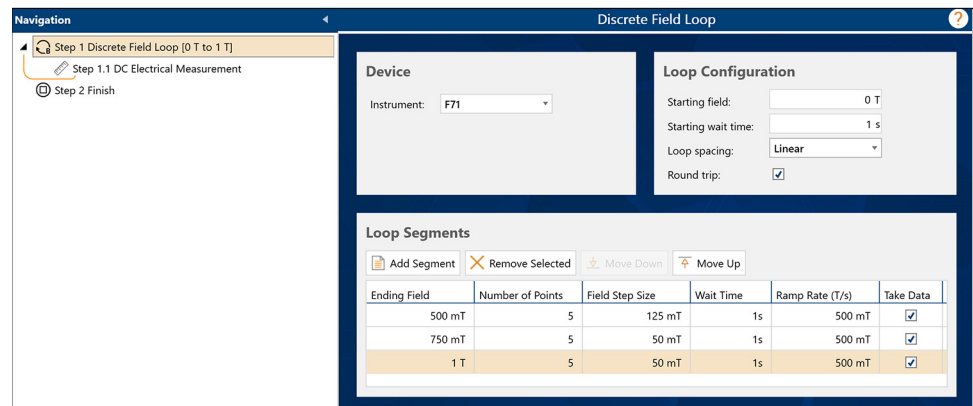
Navigation

Step 1 Discrete Field Loop [0 T to 1 T]
Step 1.1 DC Electrical Measurement
Step 2 Finish

Discrete Field Loop

?

Device

Instrument: F71

Loop Configuration

Starting field: 0 T
Starting wait time: 1 s
Loop spacing: Linear
Round trip: ✓

Loop Segments

Add Segment | Remove Selected | Move Down | Move Up

| Ending Field | Number of Points | Field Step Size | Wait Time | Ramp Rate (T/s) | Take Data |
|---|---|---|---|---|---|
| 500 mT | 5 | 125 mT | 1s | 500 mT | ✓ |
| 750 mT | 5 | 50 mT | 1s | 500 mT | ✓ |
| 1 T | 5 | 50 mT | 1s | 500 mT | ✓ |